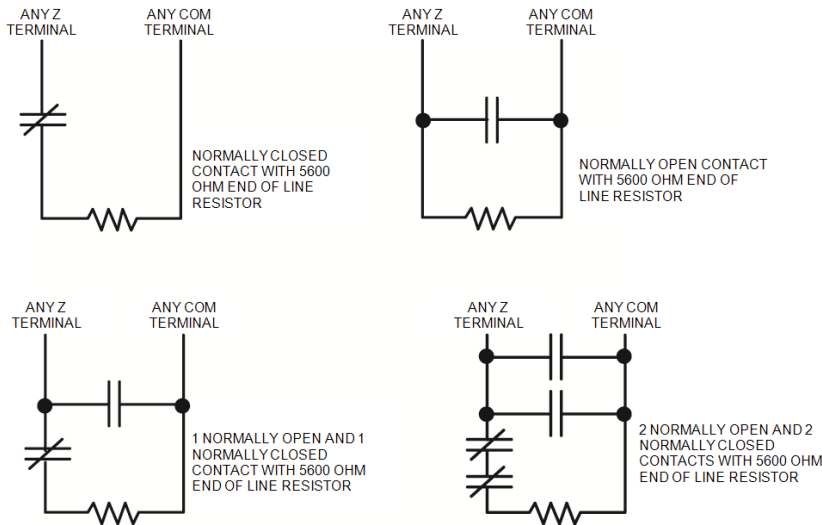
ANY Z TERMINAL

ANY COM TERMINAL

NORMALLY CLOSED CONTACT WITH 5600 OHM END OF LINE RESISTOR

ANY Z TERMINAL

ANY COM TERMINAL

NORMALLY OPEN CONTACT WITH 5600 OHM END OF LINE RESISTOR

ANY Z TERMINAL

ANY COM TERMINAL

1 NORMALLY OPEN AND 1 NORMALLY CLOSED CONTACT WITH 5600 OHM END OF LINE RESISTOR

ANY Z TERMINAL

ANY COM TERMINAL

2 NORMALLY OPEN AND 2 NORMALLY CLOSED CONTACTS WITH 5600 OHM END OF LINE RESISTOR